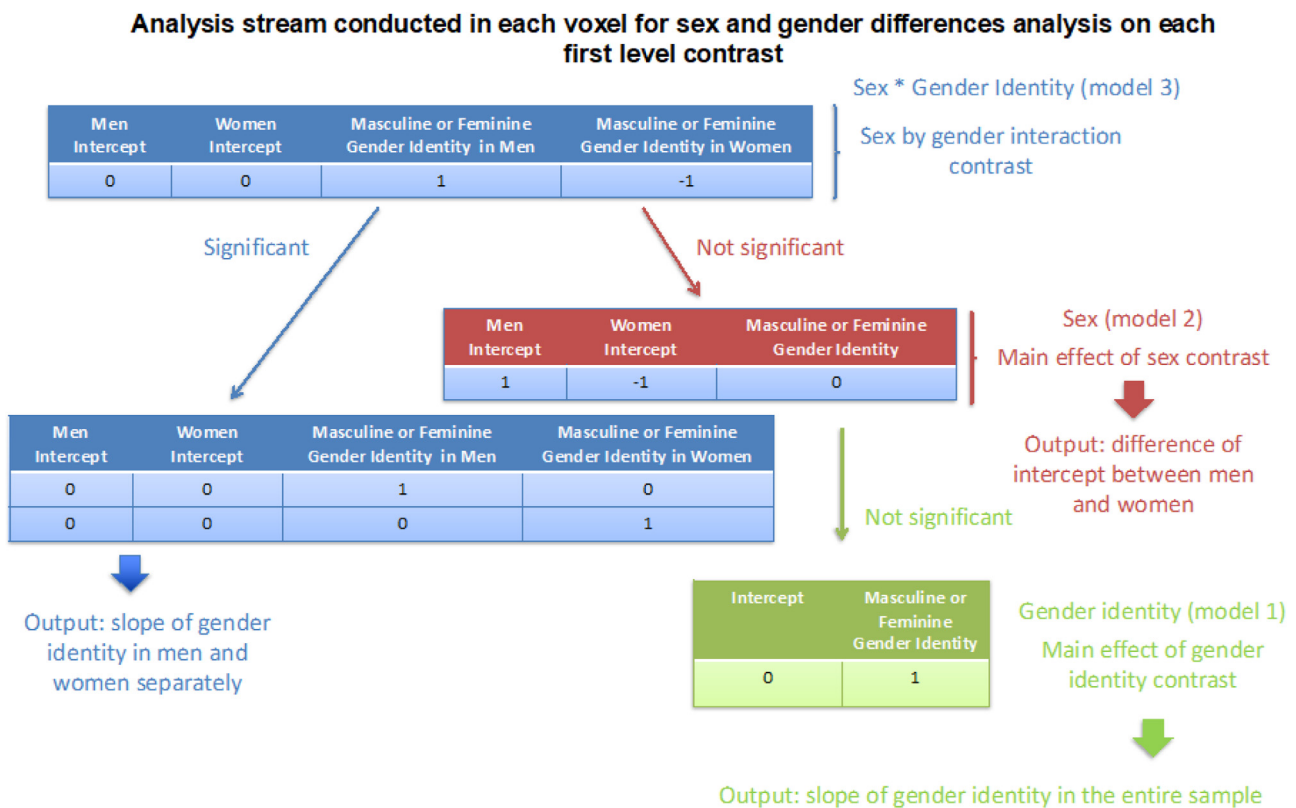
Analysis stream conducted in each voxel for sex and gender differences analysis on each first level contrast

| Men Intercept | Women Intercept | Masculine or Feminine Gender Identity in Men | Masculine or Feminine Gender Identity in Women |
|---|---|---|---|
| 0 | 0 | 1 | -1 |

Sex * Gender Identity (model 3)

Sex by gender interaction contrast

Significant

Not significant

| Men Intercept | Women Intercept | Masculine or Feminine Gender Identity |
|---|---|---|
| 1 | -1 | 0 |

Sex (model 2)

Main effect of sex contrast

Output: difference of intercept between men and women

| Men Intercept | Women Intercept | Masculine or Feminine Gender Identity in Men | Masculine or Feminine Gender Identity in Women |
|---|---|---|---|
| 0 | 0 | 1 | 0 |
| 0 | 0 | 0 | 1 |

Output: slope of gender identity in men and women separately

Not significant

| Intercept | Masculine or Feminine Gender Identity |
|---|---|
| 0 | 1 |

Gender identity (model 1)

Main effect of gender identity contrast

Output: slope of gender identity in the entire sample